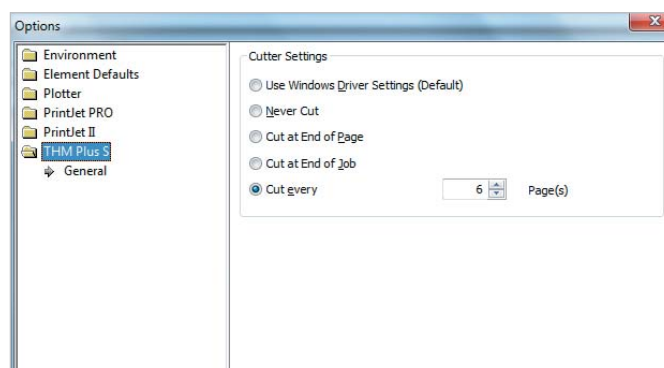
Options

Environment
Element Defaults
Plotter
PrintJet PRO
PrintJet II
THM Plus S
General

Cutter Settings
Use Windows Driver Settings (Default)
Never Cut
Cut at End of Page
Cut at End of Job
Cut every
6
Page(s)